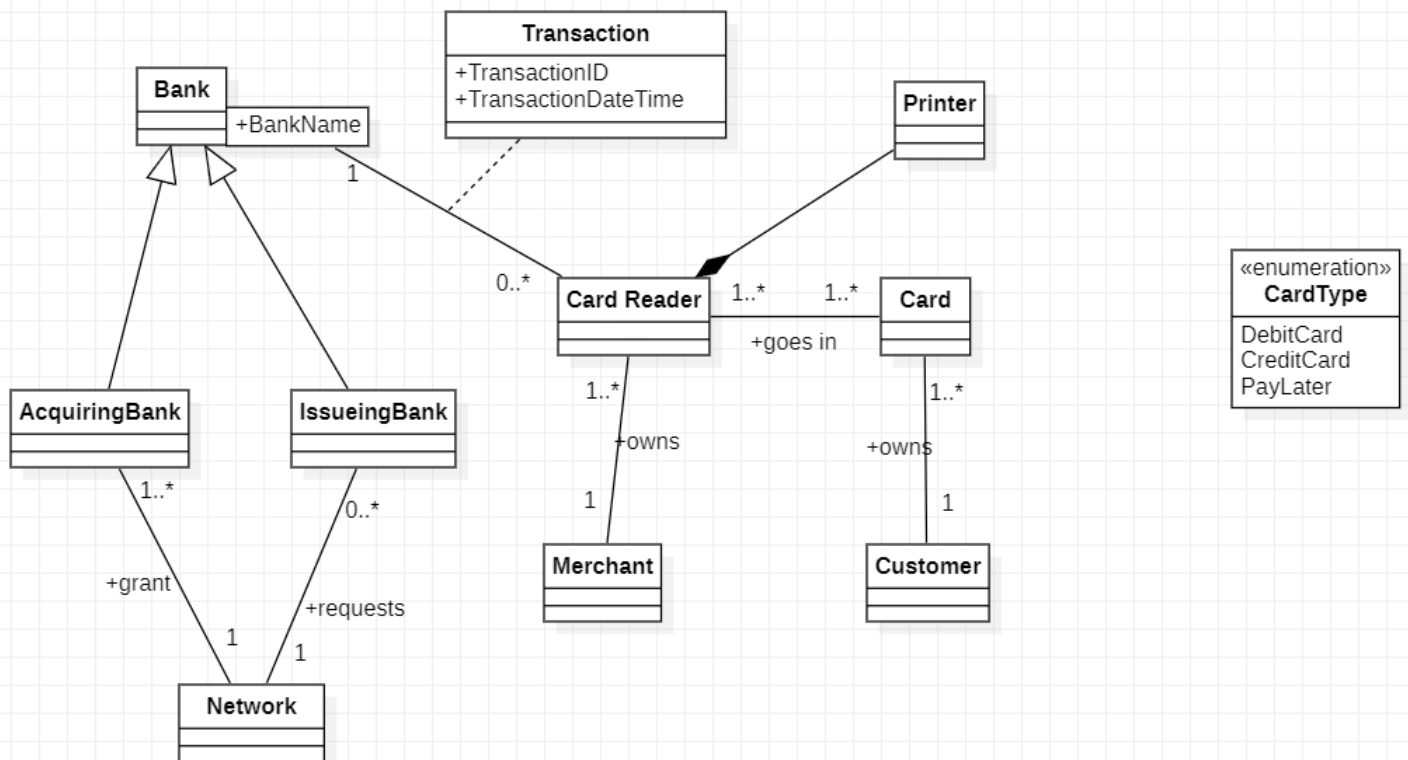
Transaction
+TransactionID
+TransactionDateTime

Bank
+BankName

Printer

1

0..*

Card Reader

1..*

1..*

Card

+goes in

«enumeration»
CardType
DebitCard
CreditCard
PayLater

1..*

1..*

+owns

+owns

1

1

AcquiringBank

IssueingBank

1..*

0..*

Merchant

Customer

+grant

+requests

1

1

Network